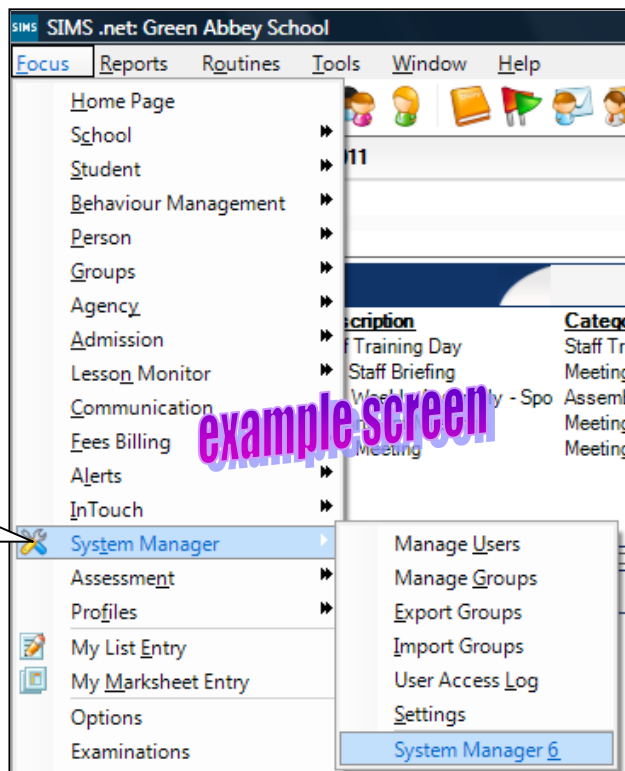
SIMS .net: Green Abbey School

Focus Reports Routines Tools Window Help

Home Page
School
Student
Behaviour Management
Person
Groups
Agency
Admission
Lesson Monitor
Communication
Fees Billing
Alerts
InTouch
System Manager
Assessment
Profiles
My List Entry
My Marksheet Entry
Options
Examinations

Manage Users
Manage Groups
Export Groups
Import Groups
User Access Log
Settings
System Manager 6

011

scription
f Training Day
Staff Briefing
Weekly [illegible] ly - Spo
Meeting

Catego
Staff Tr
Meeting
Assemb
Meeting
Meeting

example screen